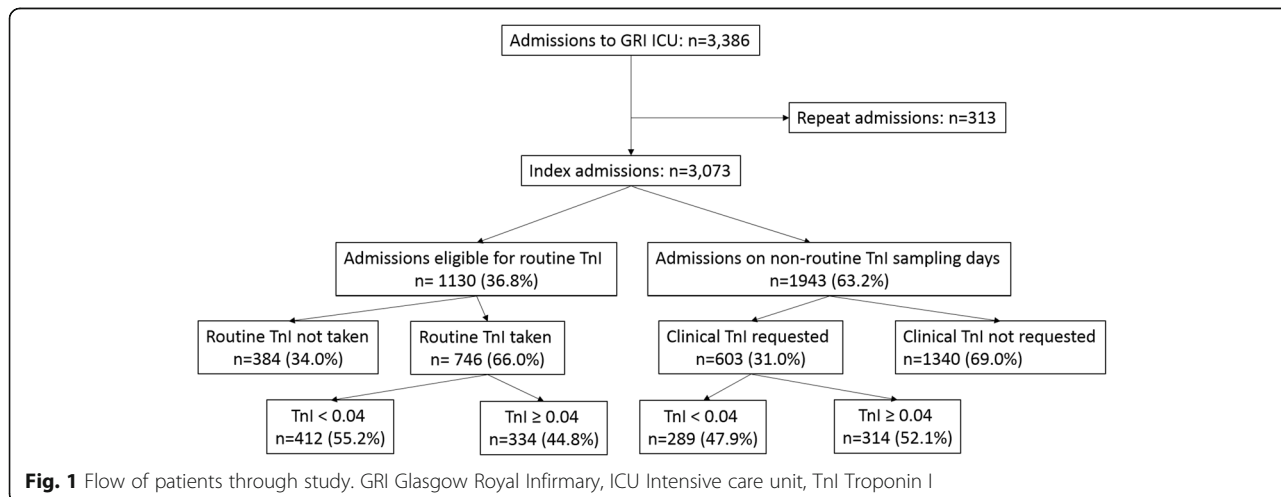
Admissions to GRI ICU: n=3,386

Repeat admissions: n=313

Index admissions: n=3,073

Admissions eligible for routine TnI
n= 1130 (36.8%)

Admissions on non-routine TnI sampling days
n=1943 (63.2%)

Routine TnI not taken
n=384 (34.0%)

Routine TnI taken
n= 746 (66.0%)

Clinical TnI requested
n=603 (31.0%)

Clinical TnI not requested
n=1340 (69.0%)

TnI < 0.04
n=412 (55.2%)

TnI ≥ 0.04
n=334 (44.8%)

TnI < 0.04
n=289 (47.9%)

TnI ≥ 0.04
n=314 (52.1%)

**Fig. 1** Flow of patients through study. GRI Glasgow Royal Infirmary, ICU Intensive care unit, TnI Troponin I